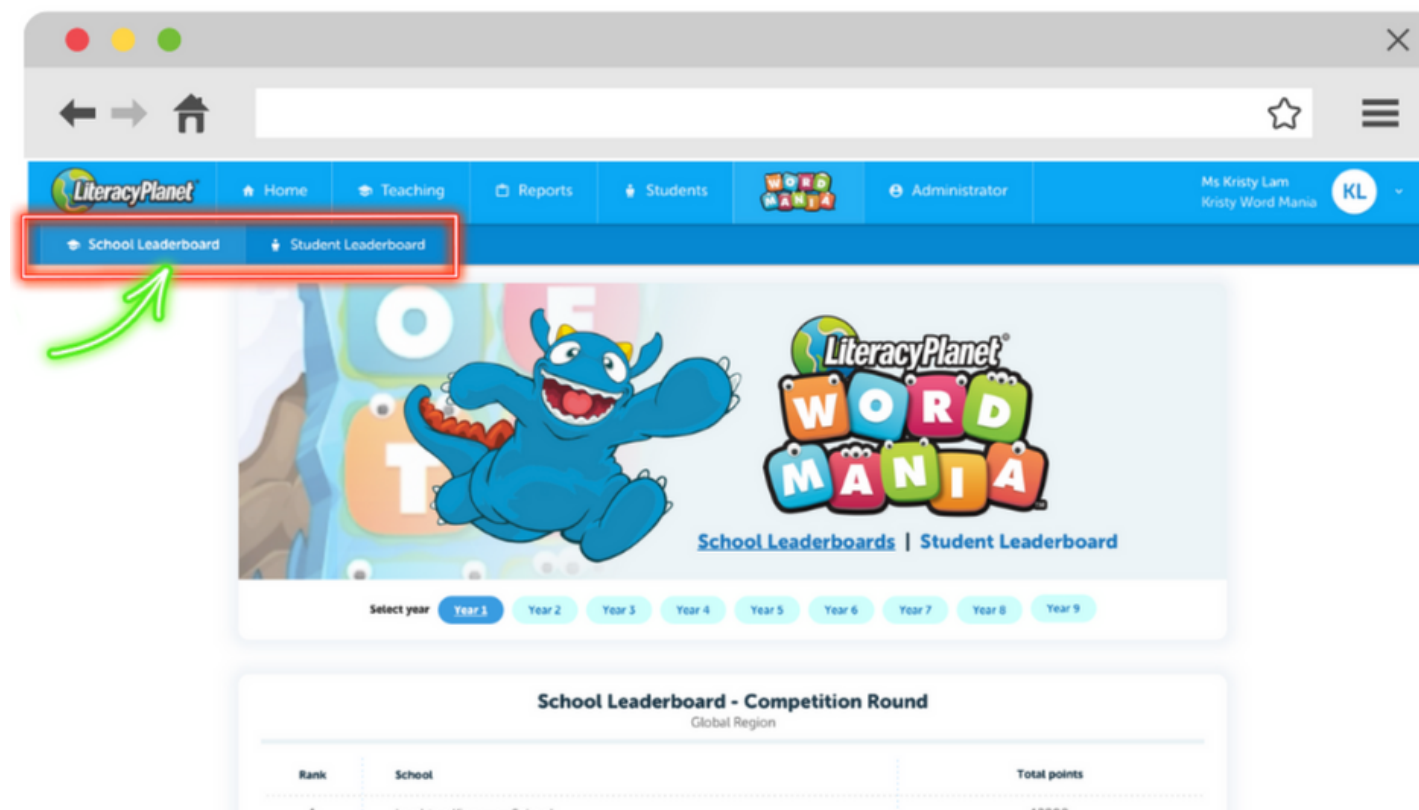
LiteracyPlanet Home Teaching Reports Students WORD MANIA Administrator Ms Kristy Lam Kristy Word Mania KL

School Leaderboard Student Leaderboard

LiteracyPlanet WORD MANIA

School Leaderboards | Student Leaderboard

Select year Year 1 Year 2 Year 3 Year 4 Year 5 Year 6 Year 7 Year 8 Year 9

School Leaderboard - Competition Round
Global Region

| Rank | School | Total points |
|---|---|---|
| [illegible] | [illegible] | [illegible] |